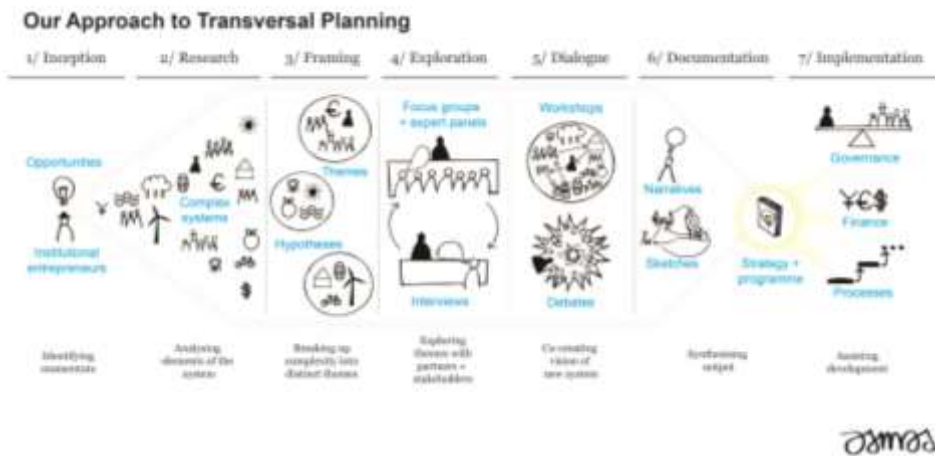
Our Approach to Transversal Planning

1/ Inception

2/ Research

3/ Framing

4/ Exploration

5/ Dialogue

6/ Documentation

7/ Implementation

Opportunities

Institutional entrepreneurs

Complex systems

Themes

Hypotheses

Focus groups + expert panels

Interviews

Workshops

Debates

Narratives

Sketches

Strategy + programme

Governance

Finance

Processes

Identifying momentum

Analysing elements of the system

Breaking up complexity into distinct themes

Exploring themes with partners + stakeholders

Co-creating vision of new system

Synthesising output

Assisting development

Osmos